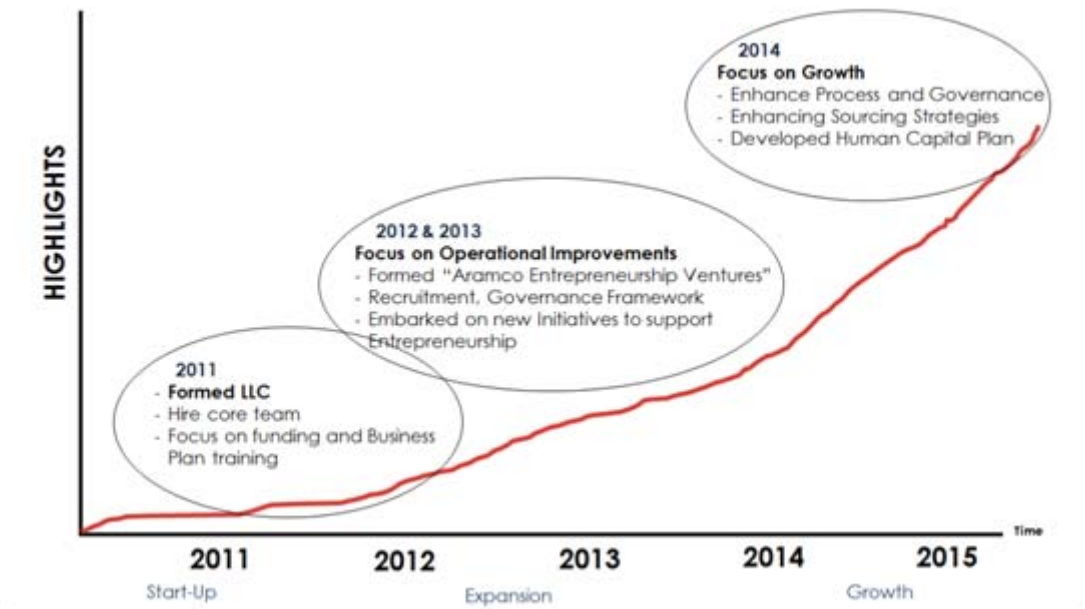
HIGHLIGHTS

2014
Focus on Growth
- Enhance Process and Governance
- Enhancing Sourcing Strategies
- Developed Human Capital Plan

2012 & 2013
Focus on Operational Improvements
- Formed "Aramco Entrepreneurship Ventures"
- Recruitment, Governance Framework
- Embarked on new Initiatives to support Entrepreneurship

2011
- Formed LLC
- Hire core team
- Focus on funding and Business Plan training

Time

2011 2012 2013 2014 2015

Start-Up Expansion Growth